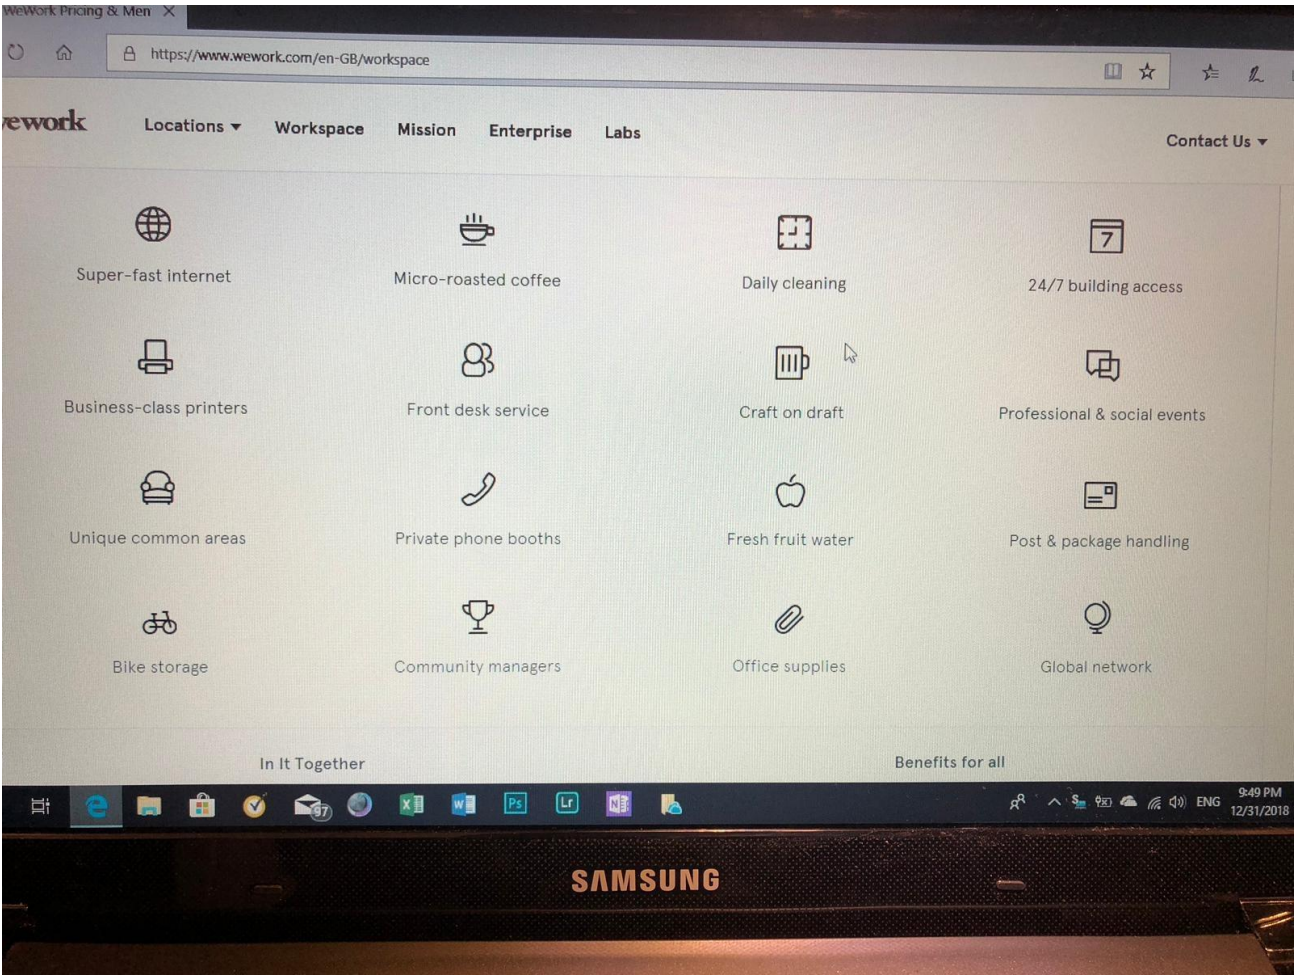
WeWork Pricing & Men

https://www.wework.com/en-GB/workspace

wework Locations Workspace Mission Enterprise Labs Contact Us

Super-fast internet

Micro-roasted coffee

Daily cleaning

7

24/7 building access

Business-class printers

Front desk service

Craft on draft

Professional & social events

Unique common areas

Private phone booths

Fresh fruit water

Post & package handling

Bike storage

Community managers

Office supplies

Global network

In It Together

Benefits for all

97

ENG

9:49 PM
12/31/2018

SAMSUNG